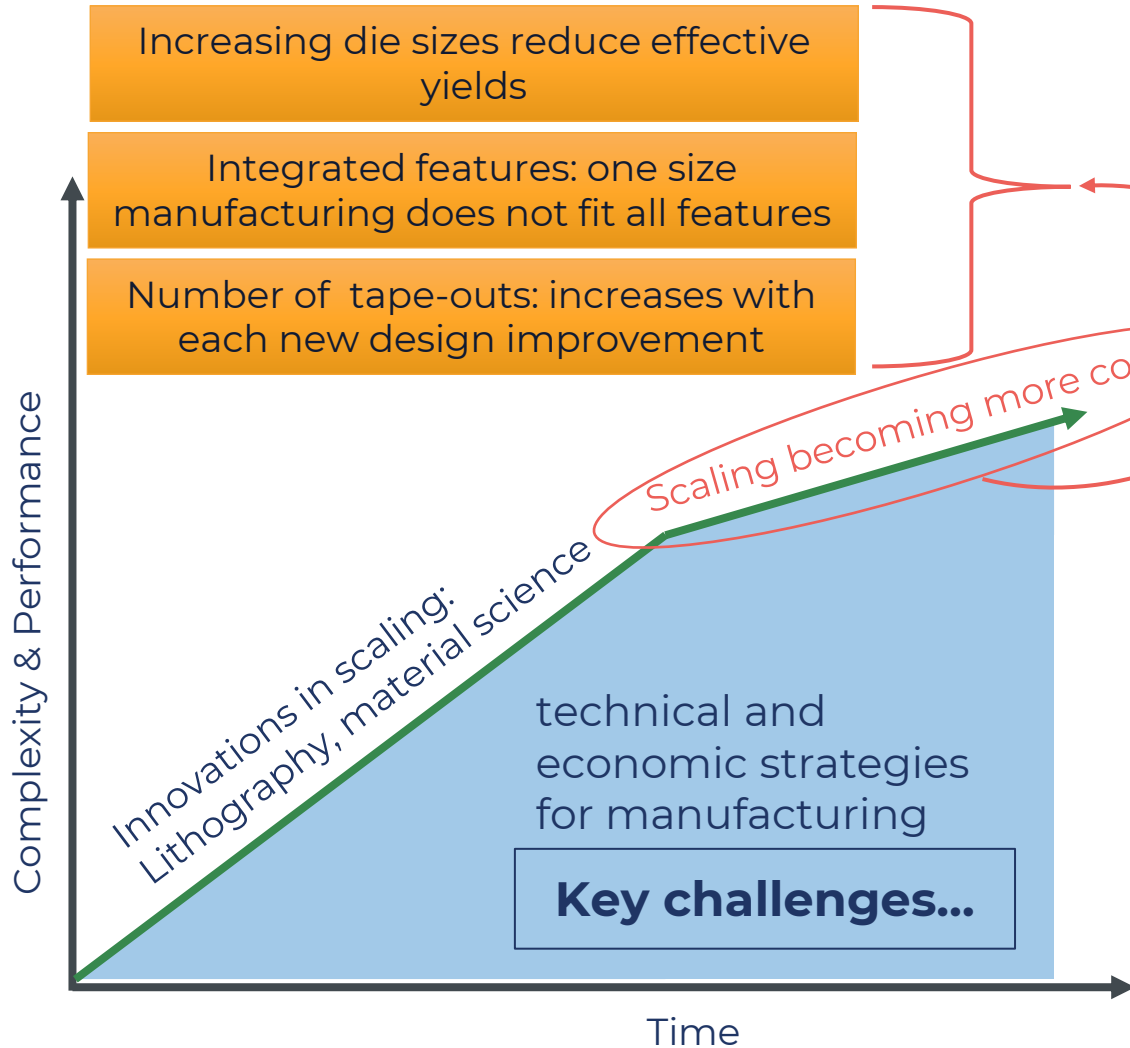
Increasing die sizes reduce effective yields

Integrated features: one size manufacturing does not fit all features

Number of tape-outs: increases with each new design improvement

Scaling becoming more co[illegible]

Complexity & Performance

Innovations in scaling: Lithography, material science

technical and economic strategies for manufacturing

Key challenges...

Time